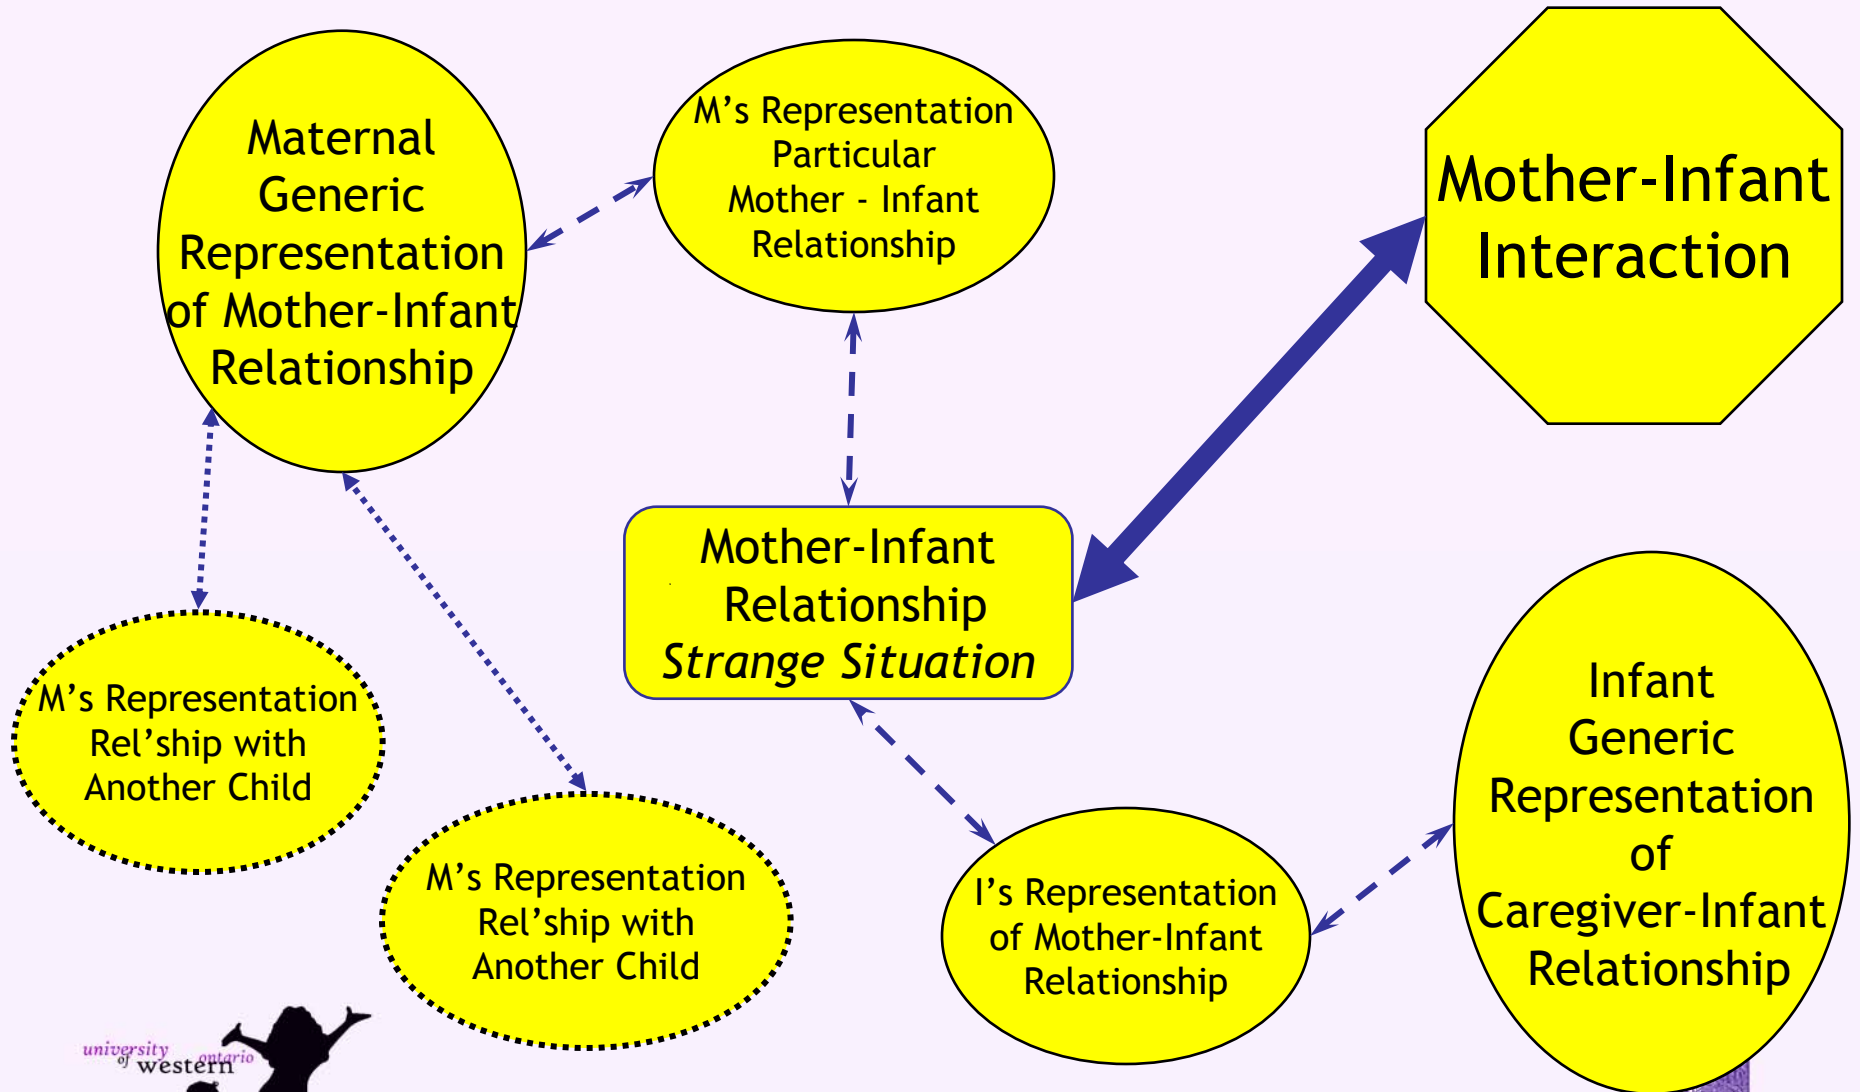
Maternal Generic Representation of Mother-Infant Relationship

M's Representation Particular Mother - Infant Relationship

Mother-Infant Interaction

Mother-Infant Relationship *Strange Situation*

M's Representation Rel'ship with Another Child

M's Representation Rel'ship with Another Child

I's Representation of Mother-Infant Relationship

Infant Generic Representation of Caregiver-Infant Relationship

university of western ontario